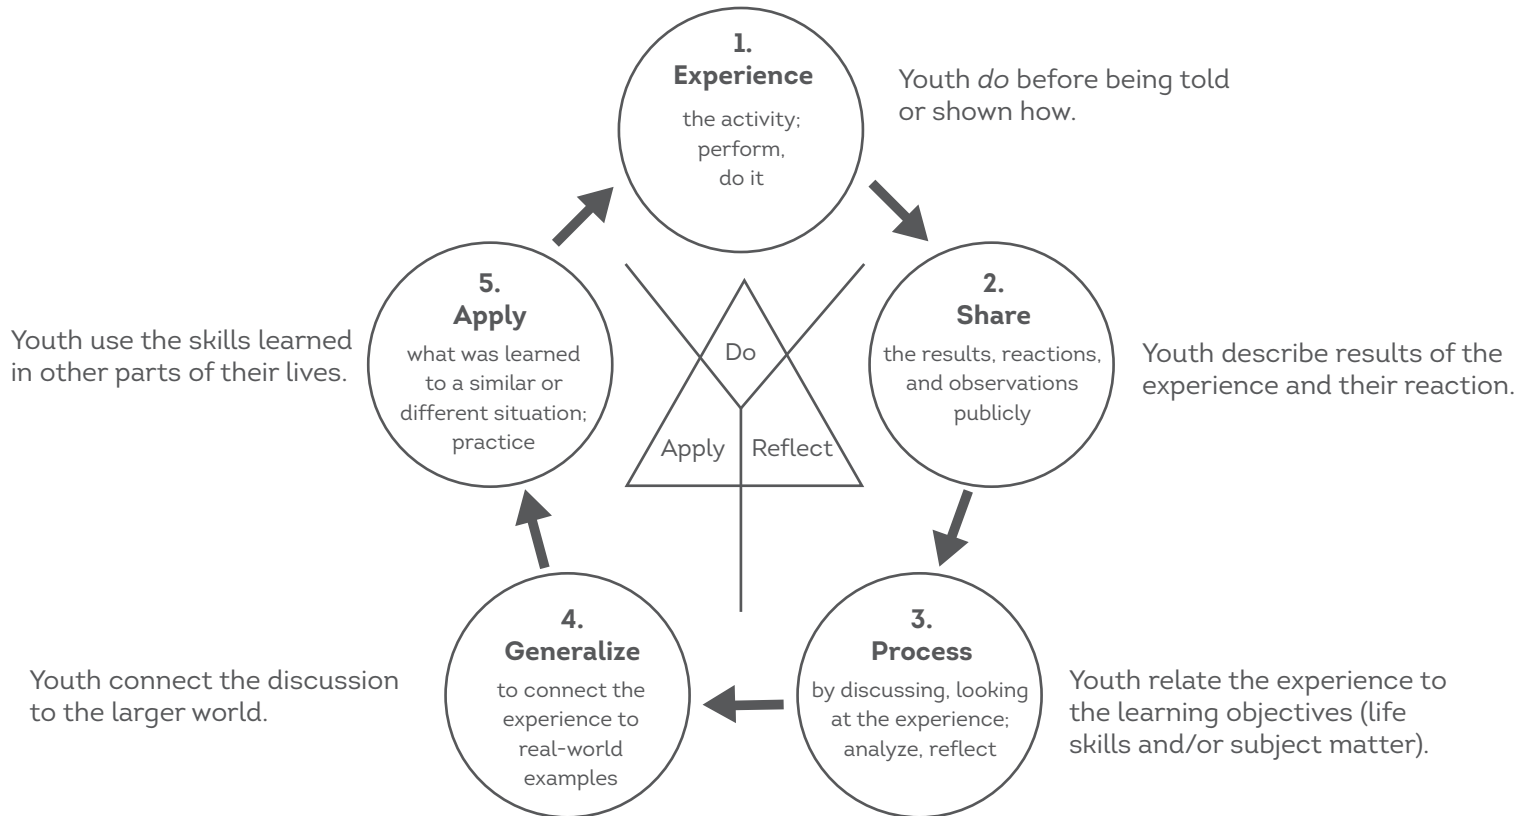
1.
Experience
the activity; perform, do it

Youth *do* before being told or shown how.

2.
Share
the results, reactions, and observations publicly

Youth describe results of the experience and their reaction.

3.
Process
by discussing, looking at the experience; analyze, reflect

Youth relate the experience to the learning objectives (life skills and/or subject matter).

4.
Generalize
to connect the experience to real-world examples

Youth connect the discussion to the larger world.

5.
Apply
what was learned to a similar or different situation; practice

Youth use the skills learned in other parts of their lives.

Do
Apply
Reflect